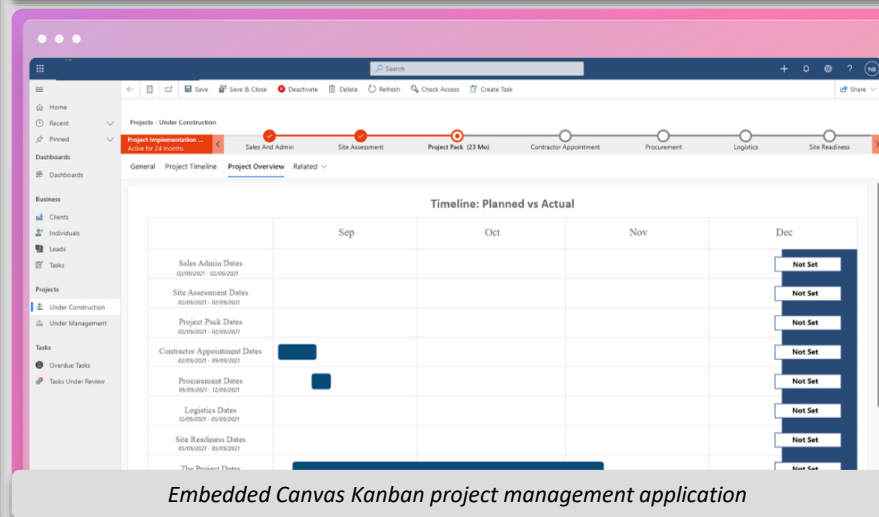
Search

NB

Save Save & Close Deactivate Delete Refresh Check Access Create Task Share

Home
Recent
Pinned

Dashboards
Dashboards

Business
Clients
Individuals
Leads
Tasks

Projects
Under Construction
Under Management

Tasks
Overdue Tasks
Tasks Under Review

Projects - Under Construction

Project Implementation ...
Active for 24 months

Sales And Admin
Site Assessment
Project Pack (23 Mo)
Contractor Appointment
Procurement
Logistics
Site Readiness

General Project Timeline Project Overview Related

Timeline: Planned vs Actual

| | Sep | Oct | Nov | Dec |
|---|---|---|---|---|
| Sales Admin Dates 02/09/2021 - 02/09/2021 | | | | Not Set |
| Site Assessment Dates 02/09/2021 - 02/09/2021 | | | | Not Set |
| Project Pack Dates 02/09/2021 - 02/09/2021 | | | | Not Set |
| Contractor Appointment Dates 02/09/2021 - 09/09/2021 | | | | Not Set |
| Procurement Dates 09/09/2021 - 12/09/2021 | | | | Not Set |
| Logistics Dates 12/09/2021 - 05/09/2021 | | | | Not Set |
| Site Readiness Dates 05/09/2021 - 05/09/2021 | | | | Not Set |
| The Project Dates | | | | Not Set |

Embedded Canvas Kanban project management application